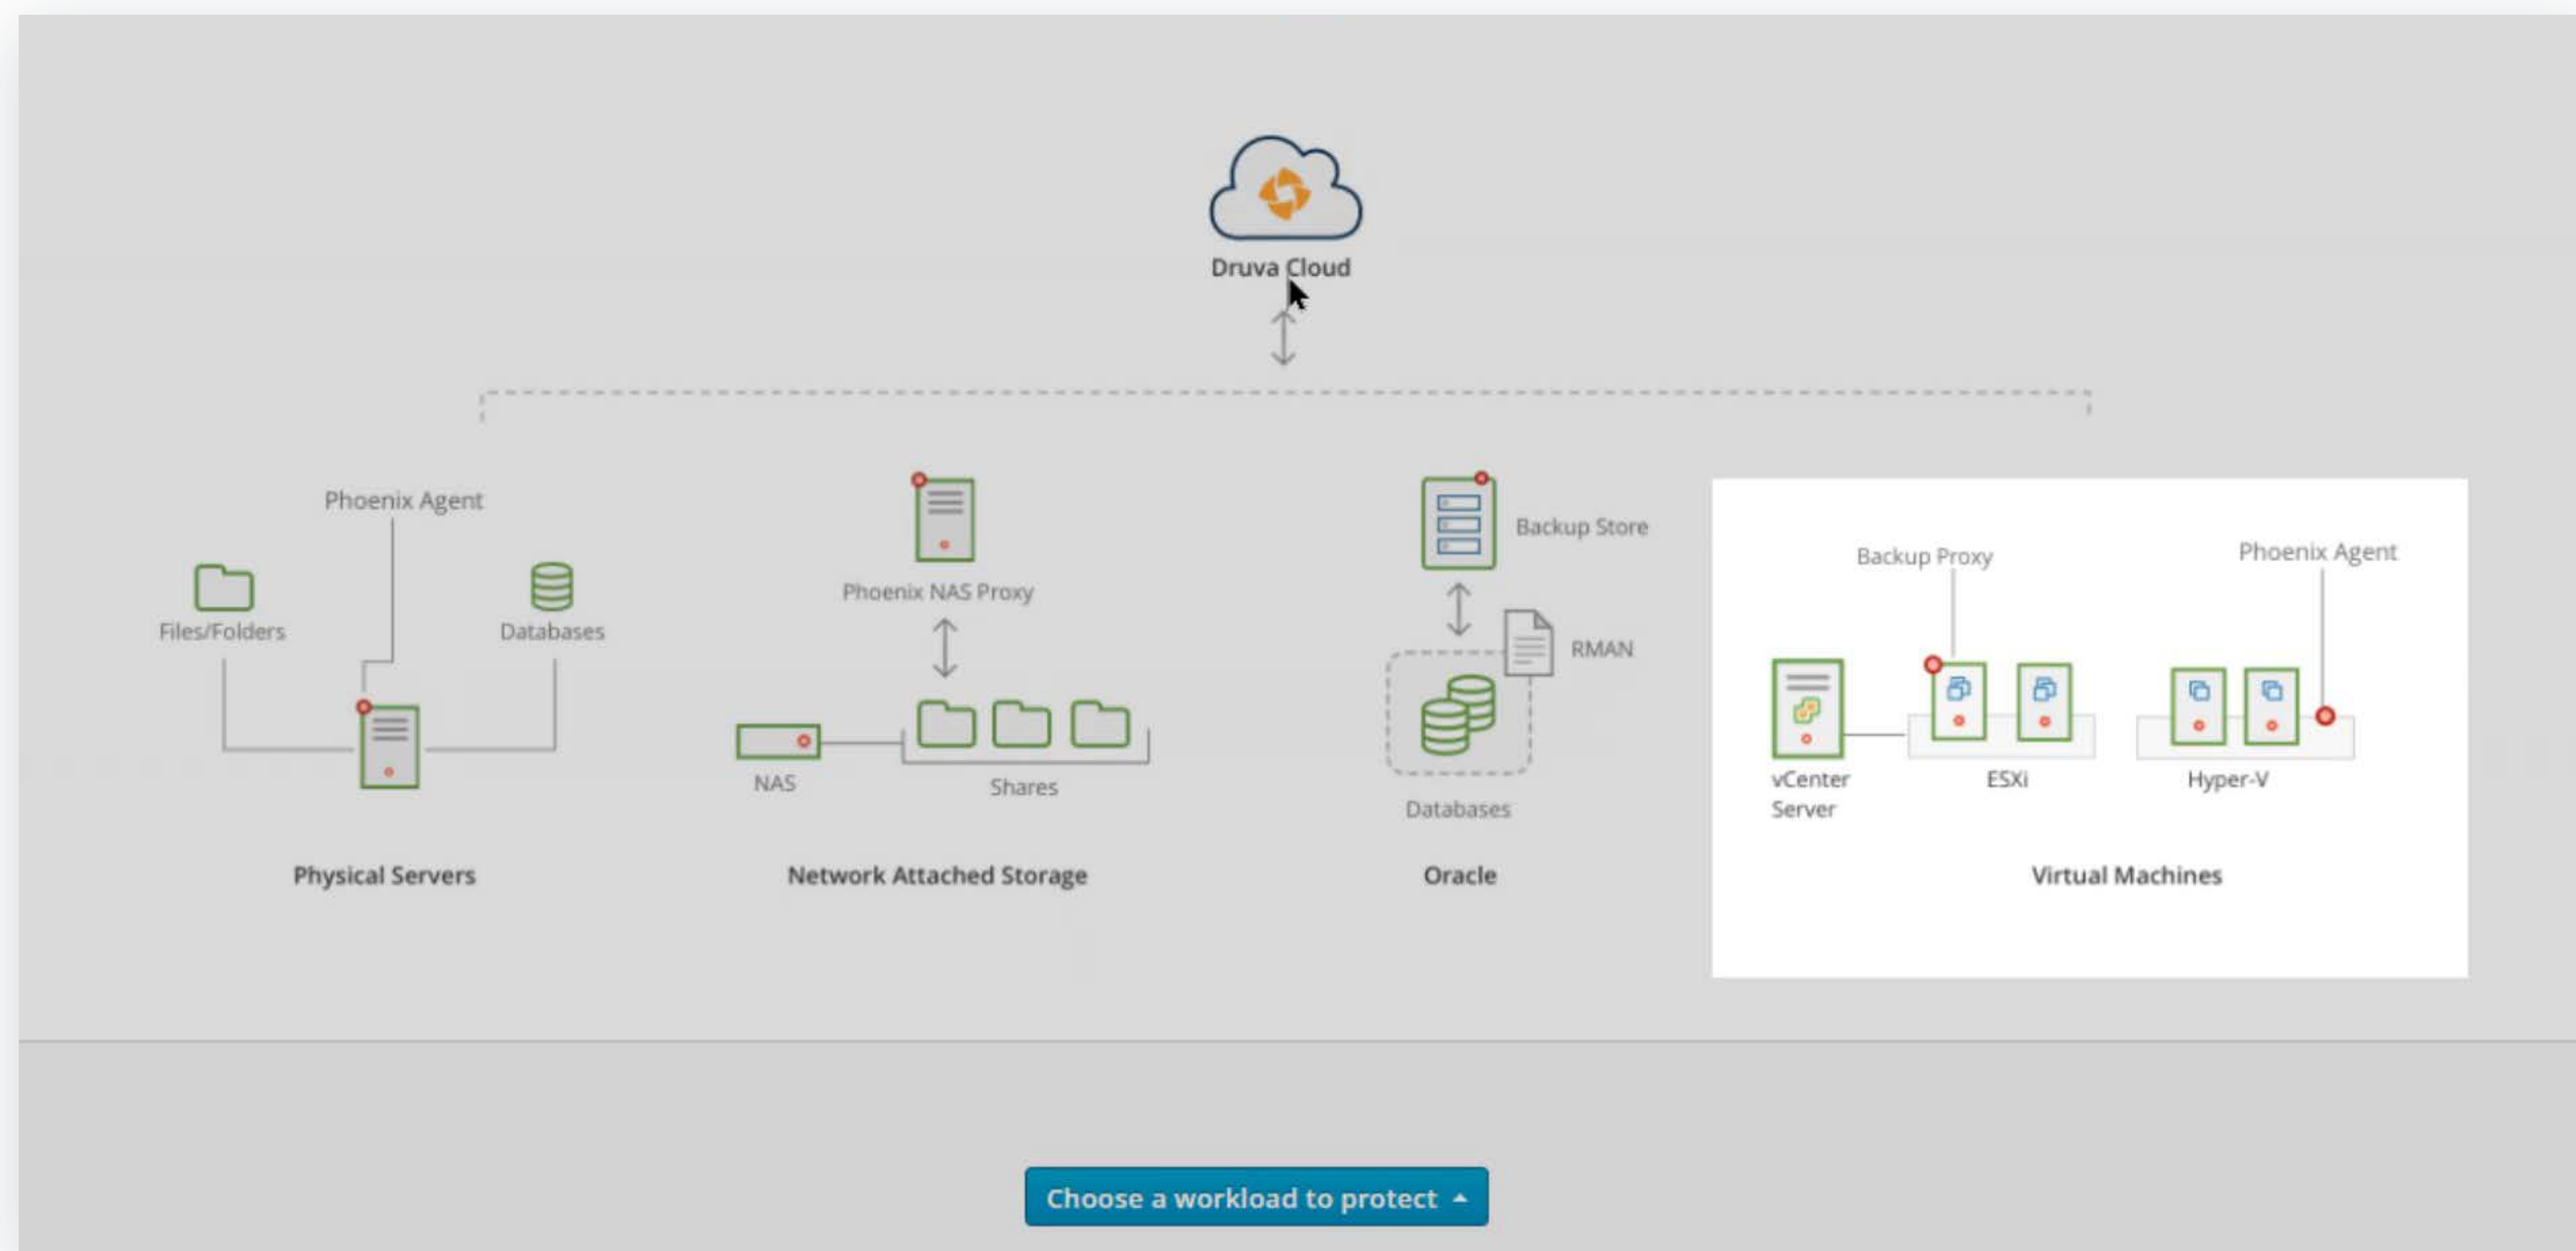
Druva Cloud

Phoenix Agent

Files/Folders

Databases

Physical Servers

Phoenix NAS Proxy

NAS

Shares

Network Attached Storage

Backup Store

RMAN

Databases

Oracle

Backup Proxy

Phoenix Agent

vCenter Server

ESXi

Hyper-V

Virtual Machines

Choose a workload to protect